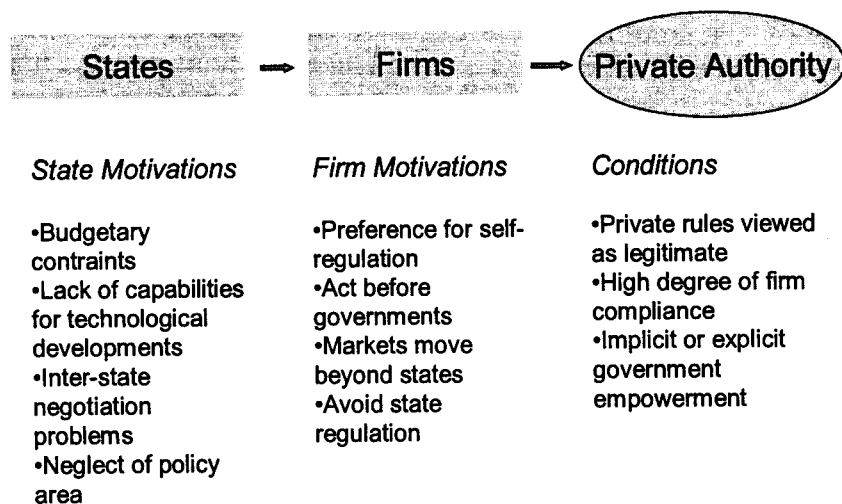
States → Firms → Private Authority

State Motivations

•Budgetary contraints
•Lack of capabilities for technological developments
•Inter-state negotiation problems
•Neglect of policy area

Firm Motivations

•Preference for self-regulation
•Act before governments
•Markets move beyond states
•Avoid state regulation

Conditions

•Private rules viewed as legitimate
•High degree of firm compliance
•Implicit or explicit government empowerment